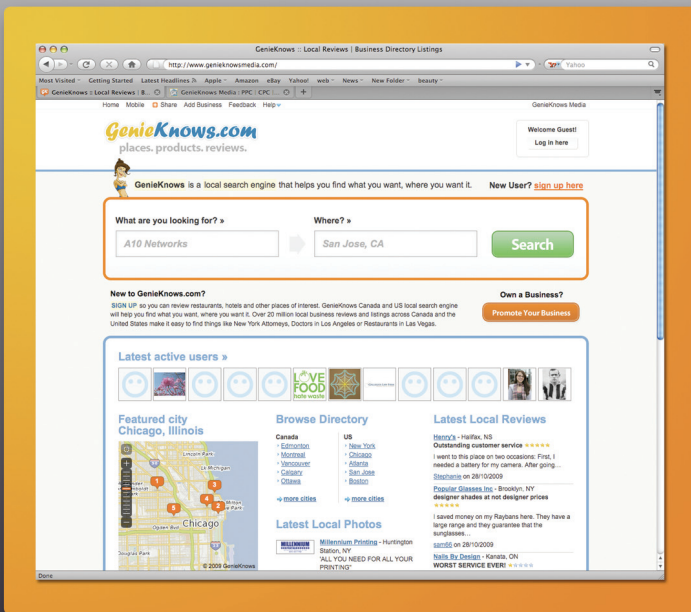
GenieKnows :: Local Reviews | Business Directory Listings

http://www.genieknowsmedia.com/

Yahoo

Most Visited Getting Started Latest Headlines Apple Amazon eBay Yahoo! web News New Folder beauty

GenieKnows :: Local Reviews | B... GenieKnows Media :: PPC | CPC | ... +

Home Mobile Share Add Business Feedback Help

GenieKnows Media

GenieKnows.com
places. products. reviews.

Welcome Guest!
Log in here

GenieKnows is a local search engine that helps you find what you want, where you want it.

New User? sign up here

What are you looking for? »
A10 Networks

Where? »
San Jose, CA

Search

New to GenieKnows.com?
SIGN UP so you can review restaurants, hotels and other places of interest. GenieKnows Canada and US local search engine will help you find what you want, where you want it. Over 20 million local business reviews and listings across Canada and the United States make it easy to find things like New York Attorneys, Doctors in Los Angeles or Restaurants in Las Vegas.

Own a Business?
Promote Your Business

Latest active users »

LOVE FOOD hate waste

Featured city
Chicago, Illinois

Lincoln Park
Chicago
Oglen Ave
Douglas Park
© 2009 GenieKnows

Browse Directory

Canada
Edmonton
Montreal
Vancouver
Calgary
Ottawa
more cities

US
New York
Chicago
Atlanta
San Jose
Boston
more cities

Latest Local Photos

Millennium Printing - Huntington Station, NY
"ALL YOU NEED FOR ALL YOUR PRINTING"

Latest Local Reviews

Henry's - Halifax, NS
Outstanding customer service
I went to this place on two occasions: First, I needed a battery for my camera. After going...
Stephanie on 28/10/2009

Popular Glasses Inc - Brooklyn, NY
designer shades at not designer prices
I saved money on my Raybans here. They have a large range and they guarantee that the sunglasses...
sam66 on 28/10/2009

Nails By Design - Kanata, ON
WORST SERVICE EVER!

Done